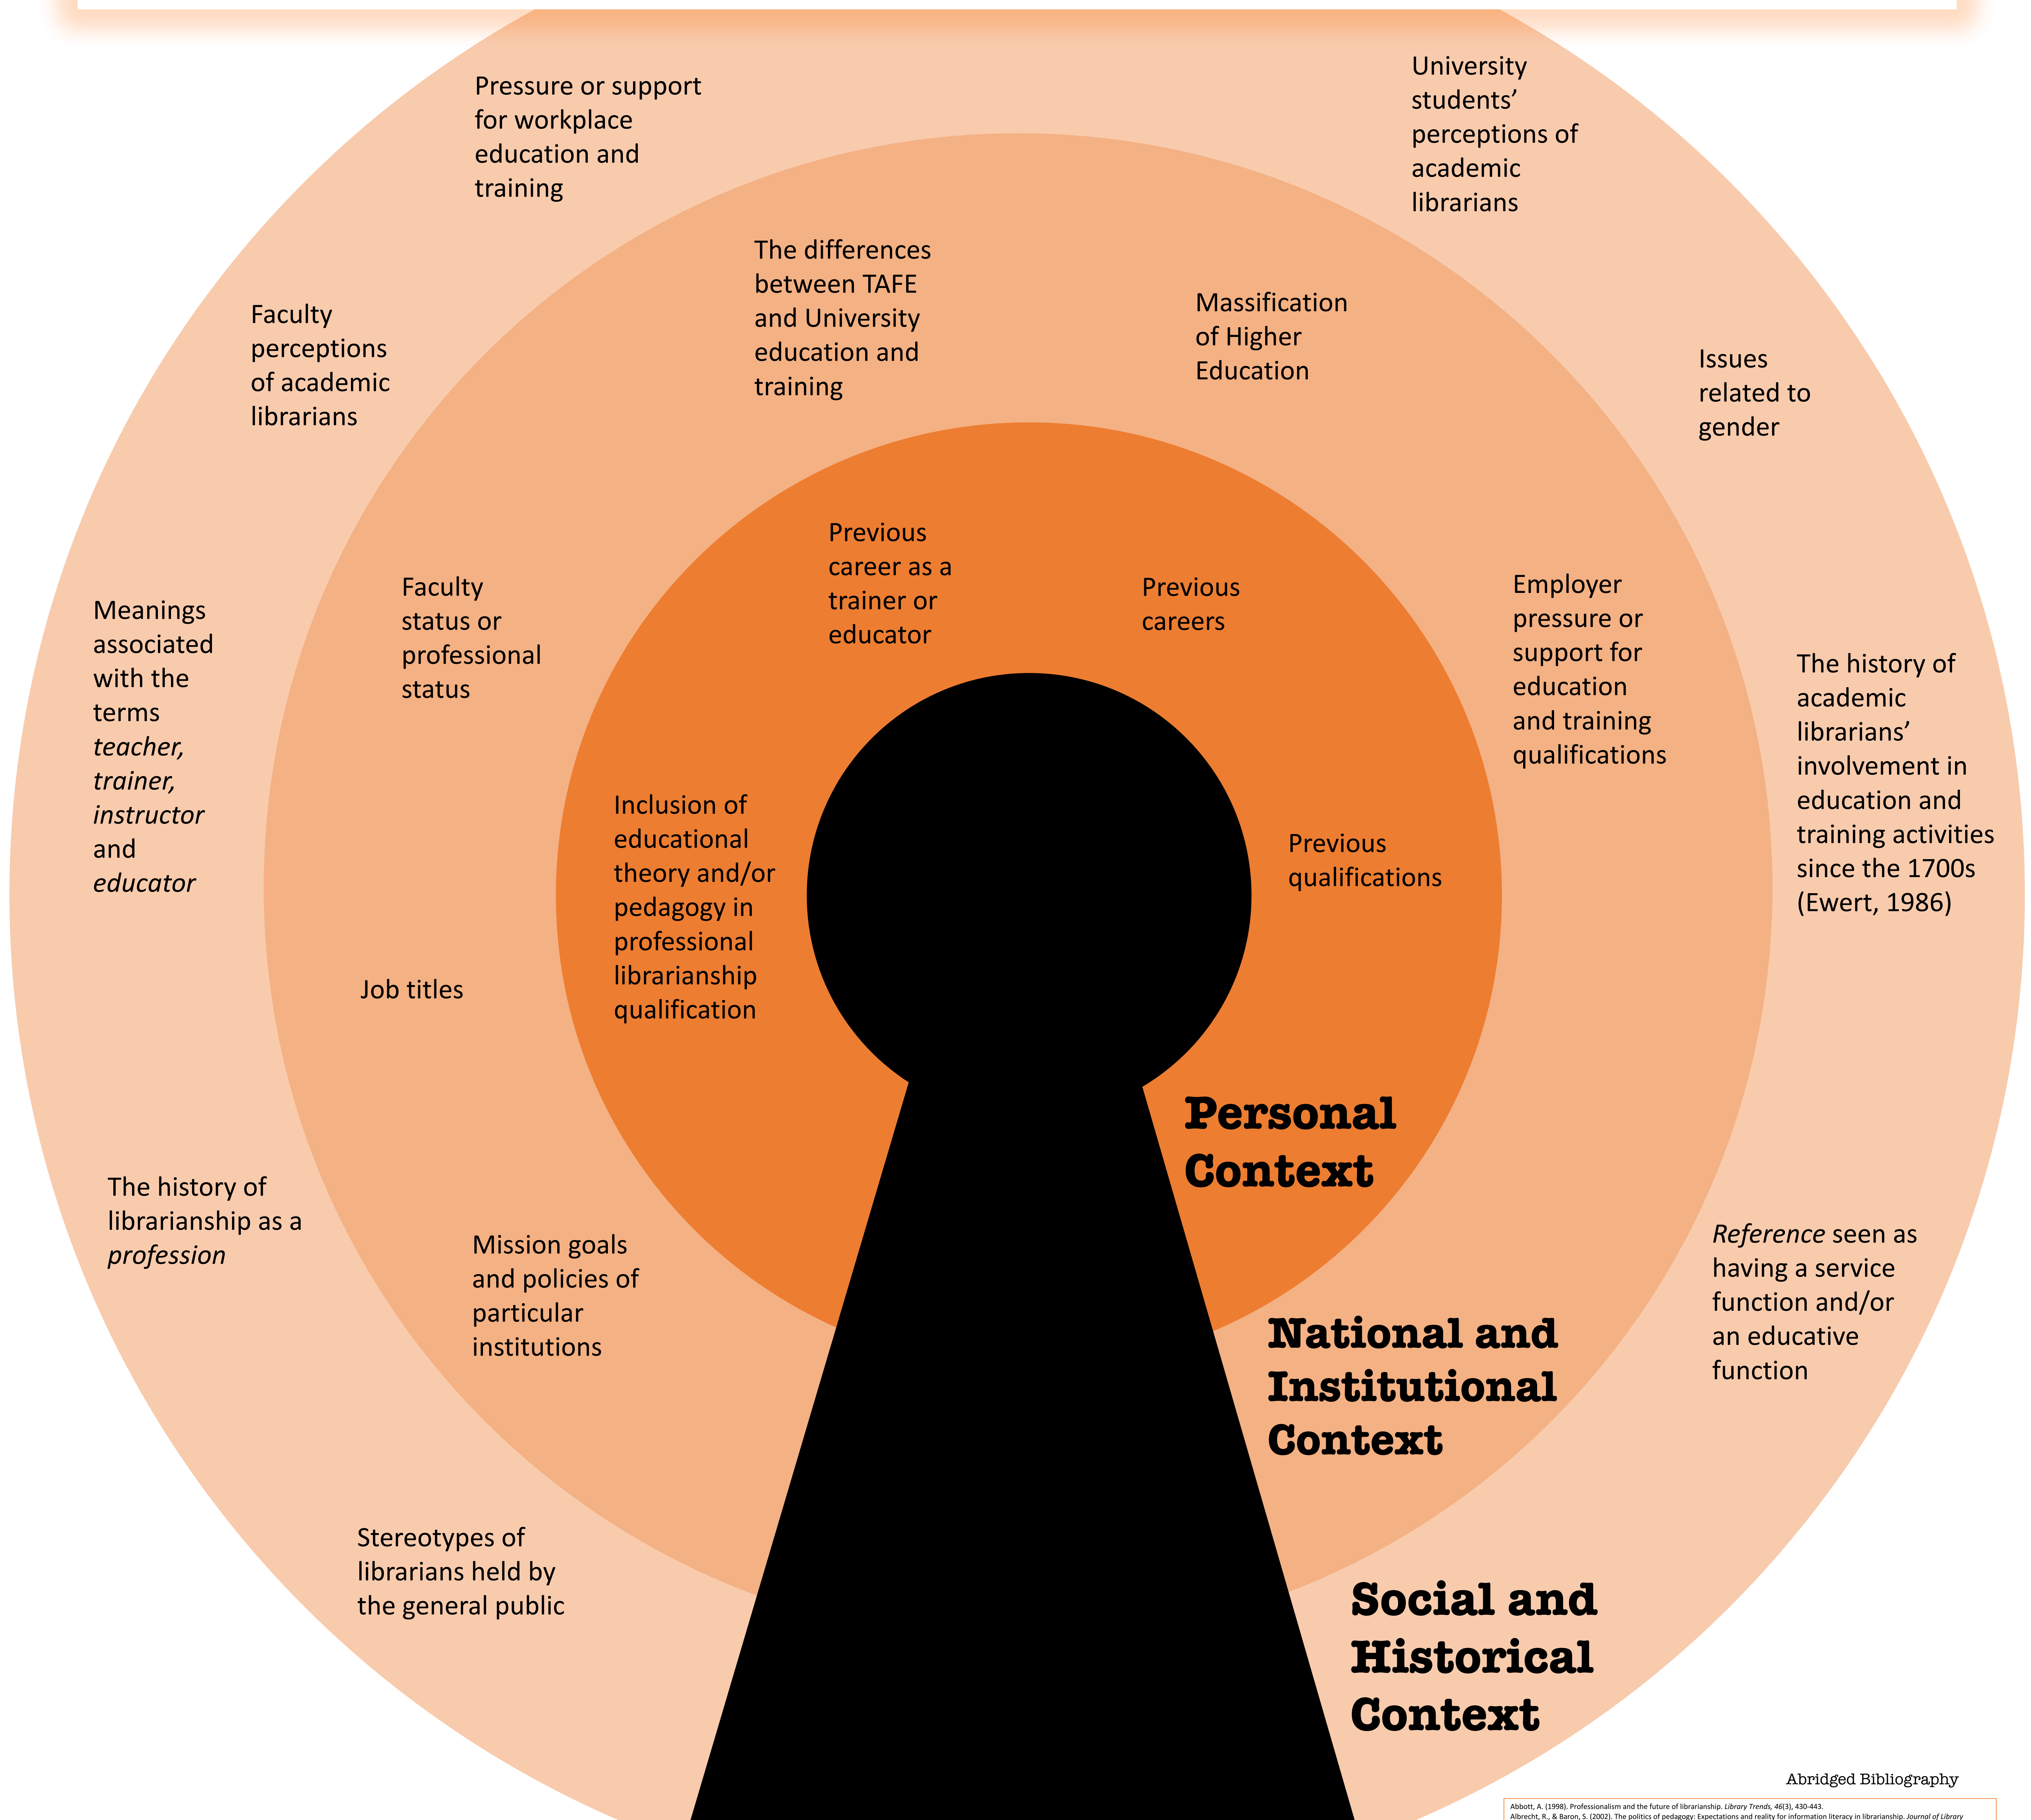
Pressure or support for workplace education and training

University students' perceptions of academic librarians

The differences between TAFE and University education and training

Massification of Higher Education

Faculty perceptions of academic librarians

Issues related to gender

Previous career as a trainer or educator

Previous careers

Faculty status or professional status

Employer pressure or support for education and training qualifications

Meanings associated with the terms *teacher, trainer, instructor* and *educator*

The history of academic librarians' involvement in education and training activities since the 1700s (Ewert, 1986)

Inclusion of educational theory and/or pedagogy in professional librarianship qualification

Previous qualifications

Job titles

Personal Context

The history of librarianship as a *profession*

Mission goals and policies of particular institutions

*Reference* seen as having a service function and/or an educative function

National and Institutional Context

Stereotypes of librarians held by the general public

Social and Historical Context

Abridged Bibliography

Abbott, A. (1998). Professionalism and the future of librarianship. *Library Trends, 46*(3), 430-443.
Albrecht, R., & Baron, S. (2002). The politics of pedagogy: Expectations and reality for information literacy in librarianship. *Journal of Library* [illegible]